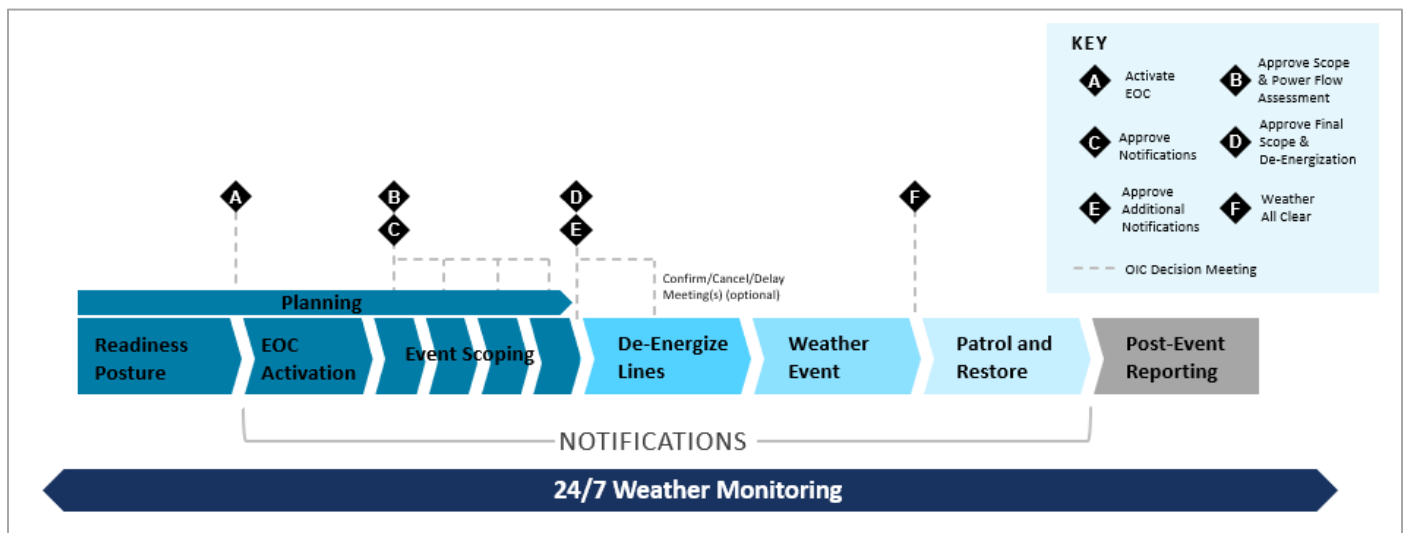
KEY

A Activate EOC

B Approve Scope & Power Flow Assessment

C Approve Notifications

D Approve Final Scope & De-Energization

E Approve Additional Notifications

F Weather All Clear

OIC Decision Meeting

A

B

C

D

E

F

Confirm/Cancel/Delay Meeting(s) (optional)

Planning

Readiness Posture

EOC Activation

Event Scoping

De-Energize Lines

Weather Event

Patrol and Restore

Post-Event Reporting

NOTIFICATIONS

24/7 Weather Monitoring